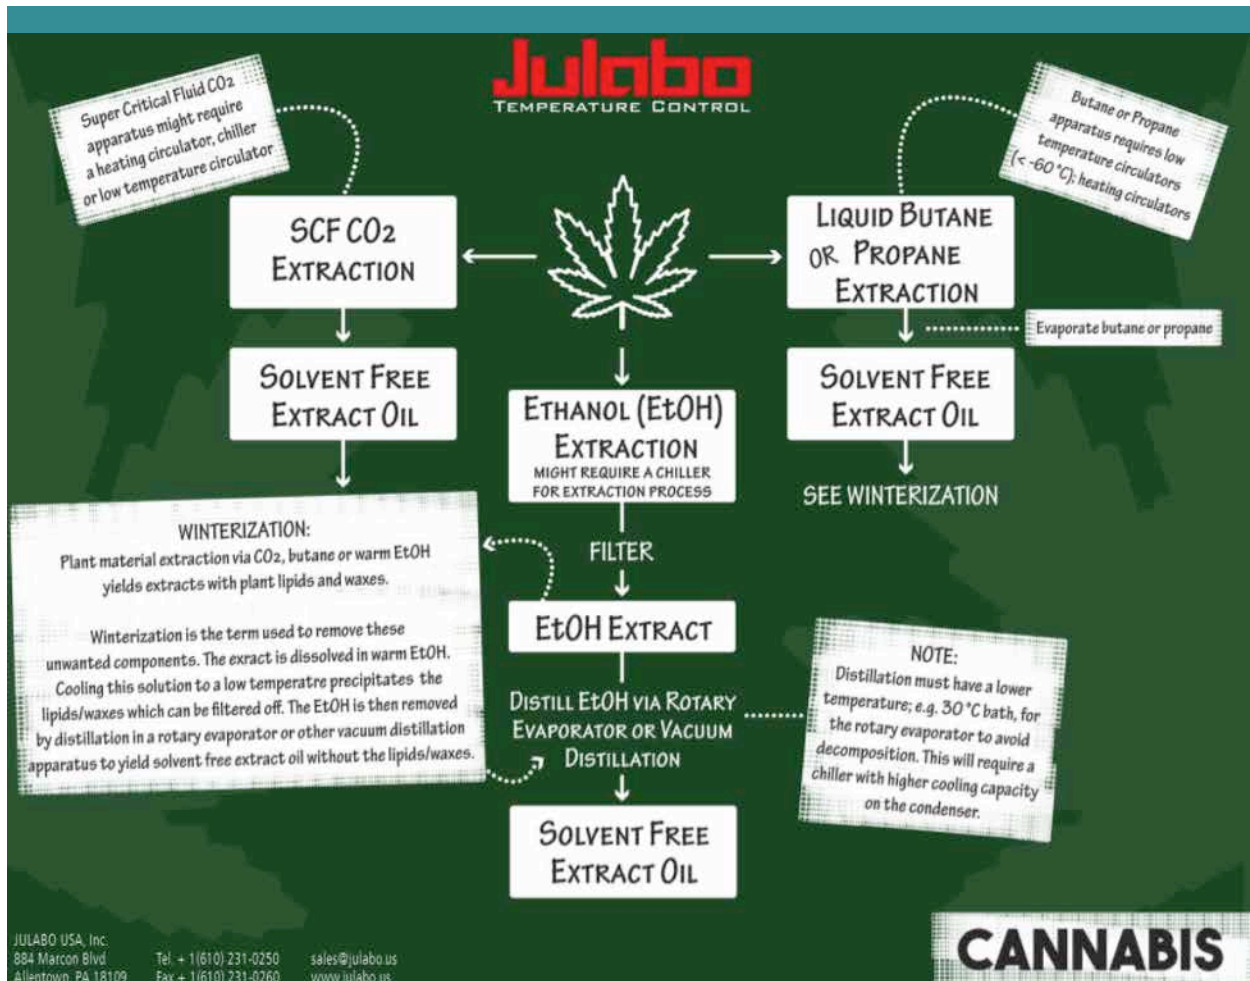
Julabo
TEMPERATURE CONTROL

Super Critical Fluid $CO_2$ apparatus might require a heating circulator, chiller or low temperature circulator

SCF $CO_2$ EXTRACTION

SOLVENT FREE EXTRACT OIL

Butane or Propane apparatus requires low temperature circulators (< -60 °C); heating circulators

LIQUID BUTANE OR PROPANE EXTRACTION

Evaporate butane or propane

SOLVENT FREE EXTRACT OIL

SEE WINTERIZATION

ETHANOL (EtOH) EXTRACTION
MIGHT REQUIRE A CHILLER FOR EXTRACTION PROCESS

FILTER

EtOH EXTRACT

DISTILL EtOH VIA ROTARY EVAPORATOR OR VACUUM DISTILLATION

SOLVENT FREE EXTRACT OIL

WINTERIZATION:
Plant material extraction via $CO_2$, butane or warm EtOH yields extracts with plant lipids and waxes.

Winterization is the term used to remove these unwanted components. The exract is dissolved in warm EtOH. Cooling this solution to a low temperatre precipitates the lipids/waxes which can be filtered off. The EtOH is then removed by distillation in a rotary evaporator or other vacuum distillation apparatus to yield solvent free extract oil without the lipids/waxes.

NOTE:
Distillation must have a lower temperature; e.g. 30 °C bath, for the rotary evaporator to avoid decomposition. This will require a chiller with higher cooling capacity on the condenser.

JULABO USA, Inc.
884 Marcon Blvd
Allentown, PA 18109

Tel. + 1(610) 231-0250
Fax + 1(610) 231-0260

sales@julabo.us
www.julabo.us

CANNABIS